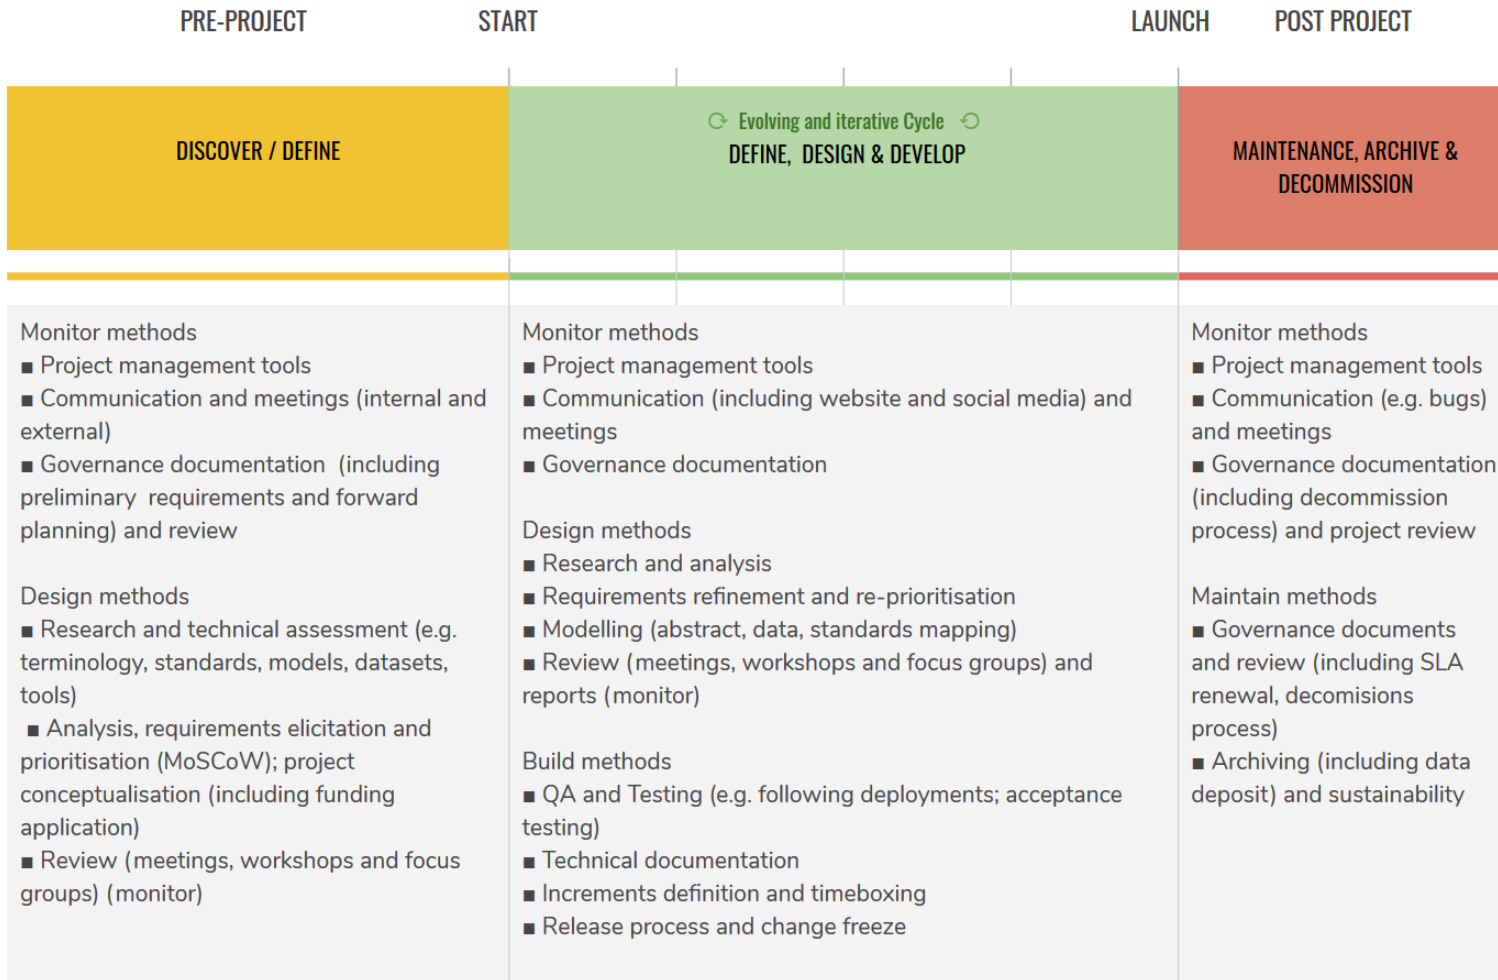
PRE-PROJECT START LAUNCH POST PROJECT

DISCOVER / DEFINE

Evolving and iterative Cycle
DEFINE, DESIGN & DEVELOP

MAINTENANCE, ARCHIVE & DECOMMISSION

Monitor methods
■ Project management tools
■ Communication and meetings (internal and external)
■ Governance documentation (including preliminary requirements and forward planning) and review

Design methods
■ Research and technical assessment (e.g. terminology, standards, models, datasets, tools)
■ Analysis, requirements elicitation and prioritisation (MoSCoW); project conceptualisation (including funding application)
■ Review (meetings, workshops and focus groups) (monitor)

Monitor methods
■ Project management tools
■ Communication (including website and social media) and meetings
■ Governance documentation

Design methods
■ Research and analysis
■ Requirements refinement and re-prioritisation
■ Modelling (abstract, data, standards mapping)
■ Review (meetings, workshops and focus groups) and reports (monitor)

Build methods
■ QA and Testing (e.g. following deployments; acceptance testing)
■ Technical documentation
■ Increments definition and timeboxing
■ Release process and change freeze

Monitor methods
■ Project management tools
■ Communication (e.g. bugs) and meetings
■ Governance documentation (including decommission process) and project review

Maintain methods
■ Governance documents and review (including SLA renewal, decomisions process)
■ Archiving (including data deposit) and sustainability